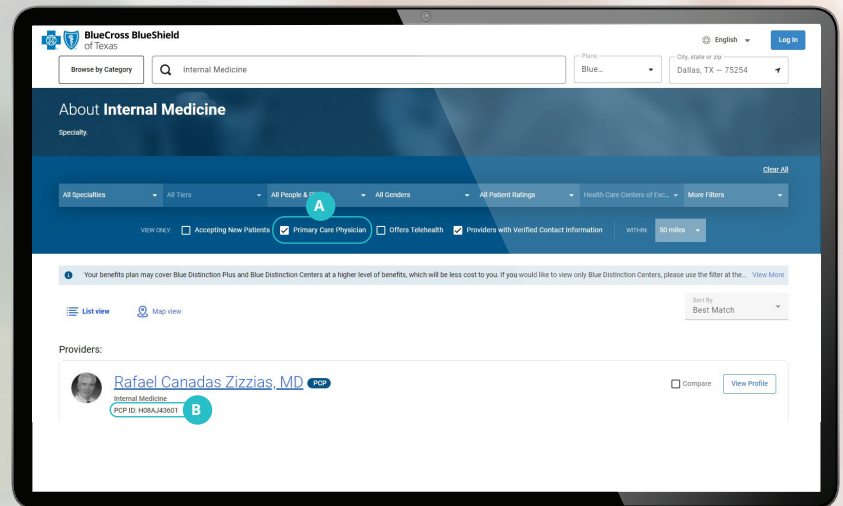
BlueCross BlueShield of Texas

English

Log In

Browse by Category

Internal Medicine

Plans
Blue...

City, state or zip
Dallas, TX — 75254

About **Internal Medicine**

Specialty.

Clear All

All Specialties

All Tiers

All People & Pl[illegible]

All Genders

All Patient Ratings

Health Care Centers of Exc...

More Filters

A

VIEW ONLY:

Accepting New Patients

Primary Care Physician

Offers Telehealth

Providers with Verified Contact Information

WITHIN:

50 miles

Your benefits plan may cover Blue Distinction Plus and Blue Distinction Centers at a higher level of benefits, which will be less cost to you. If you would like to view only Blue Distinction Centers, please use the filter at the... View More

List view

Map view

Sort By
Best Match

Providers:

Rafael Canadas Zizzias, MD PCP

Internal Medicine
PCP ID: H08AJ43601

B

Compare

View Profile